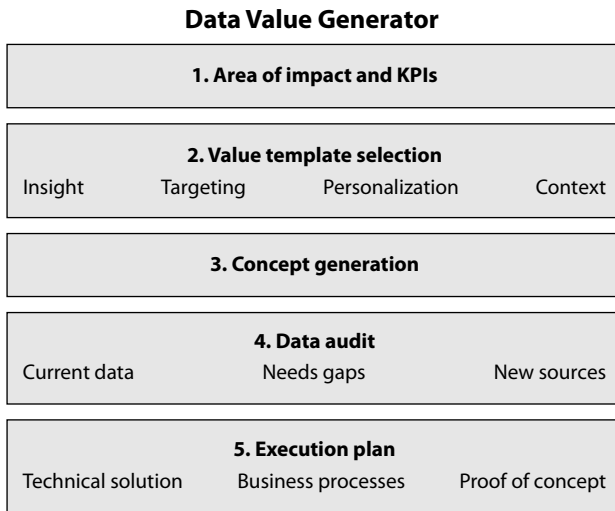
Data Value Generator

1. Area of impact and KPIs

2. Value template selection

Insight Targeting Personalization Context

3. Concept generation

4. Data audit

Current data Needs gaps New sources

5. Execution plan

Technical solution Business processes Proof of concept